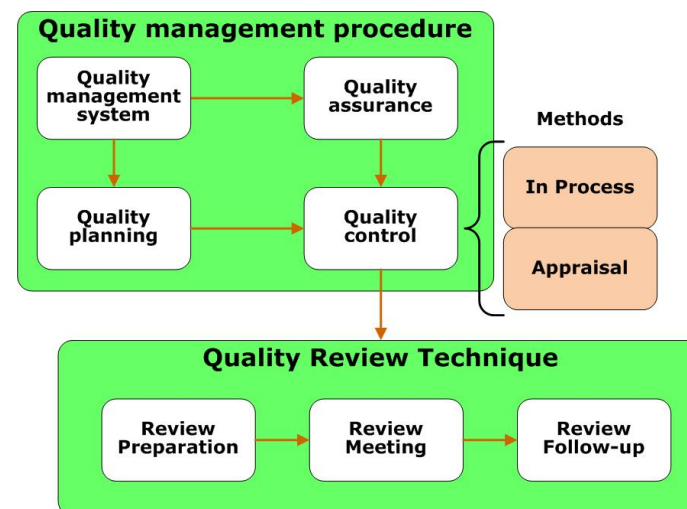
Quality management procedure

Quality management system

Quality assurance

Quality planning

Quality control

Methods

In Process

Appraisal

Quality Review Technique

Review Preparation

Review Meeting

Review Follow-up